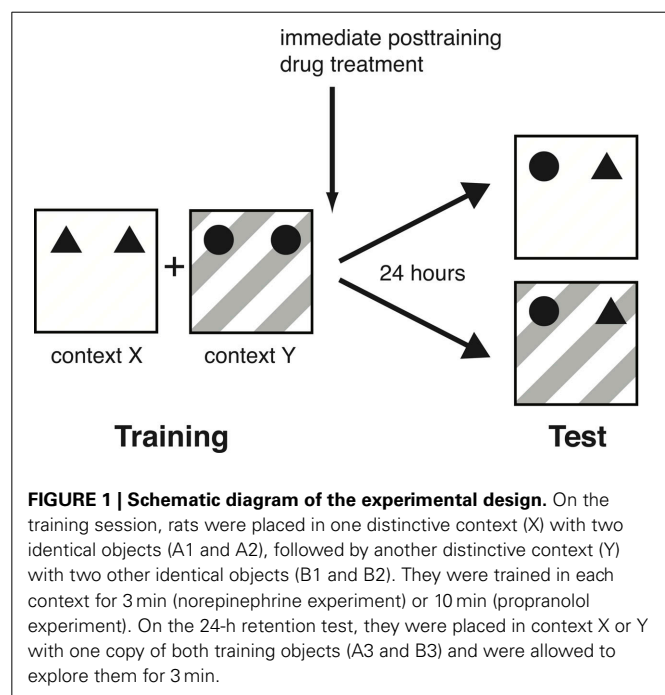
immediate posttraining drug treatment

+

24 hours

context X

context Y

Training

Test

**FIGURE 1 | Schematic diagram of the experimental design.** On the training session, rats were placed in one distinctive context (X) with two identical objects (A1 and A2), followed by another distinctive context (Y) with two other identical objects (B1 and B2). They were trained in each context for 3 min (norepinephrine experiment) or 10 min (propranolol experiment). On the 24-h retention test, they were placed in context X or Y with one copy of both training objects (A3 and B3) and were allowed to explore them for 3 min.